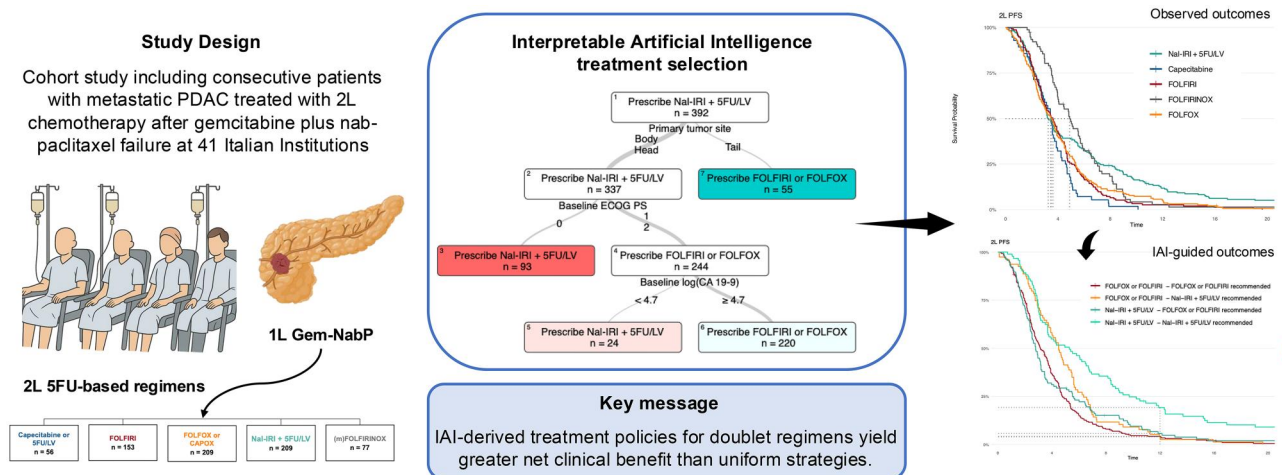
Study Design

Cohort study including consecutive patients with metastatic PDAC treated with 2L chemotherapy after gemcitabine plus nab-paclitaxel failure at 41 Italian Institutions

1L Gem-NabP

2L 5FU-based regimens

| Capecitabine or 5FU/LV n = 56 | FOLFIRI n = 153 | FOLFOX or CAPOX n = 209 | Nal-IRI + 5FU/LV n = 209 | (m)FOLFIRINOX n = 77 |
|---|---|---|---|---|

Interpretable Artificial Intelligence treatment selection

1 Prescribe Nal-IRI + 5FU/LV n = 392

Primary tumor site

Body Head

Tail

2 Prescribe Nal-IRI + 5FU/LV n = 337

7 Prescribe FOLFIRI or FOLFOX n = 55

Baseline ECOG PS

0

1 2

3 Prescribe Nal-IRI + 5FU/LV n = 93

4 Prescribe FOLFIRI or FOLFOX n = 244

Baseline log(CA 19-9)

< 4.7

≥ 4.7

5 Prescribe Nal-IRI + 5FU/LV n = 24

6 Prescribe FOLFIRI or FOLFOX n = 220

Key message

IAI-derived treatment policies for doublet regimens yield greater net clinical benefit than uniform strategies.

Observed outcomes

2L PFS

100%
75%
50%
25%
0%

Survival Probability

0 4 8 12 16 20

Time

Nal-IRI + 5FU/LV
Capecitabine
FOLFIRI
FOLFIRINOX
FOLFOX

IAI-guided outcomes

2L PFS

100%
75%
50%
25%
0%

FOLFOX or FOLFIRI – FOLFOX or FOLFIRI recommended
FOLFOX or FOLFIRI – Nal-IRI + 5FU/LV recommended
Nal-IRI + 5FU/LV – FOLFOX or FOLFIRI recommended
Nal-IRI + 5FU/LV – Nal-IRI + 5FU/LV recommended

0 4 8 12 16 20

Time